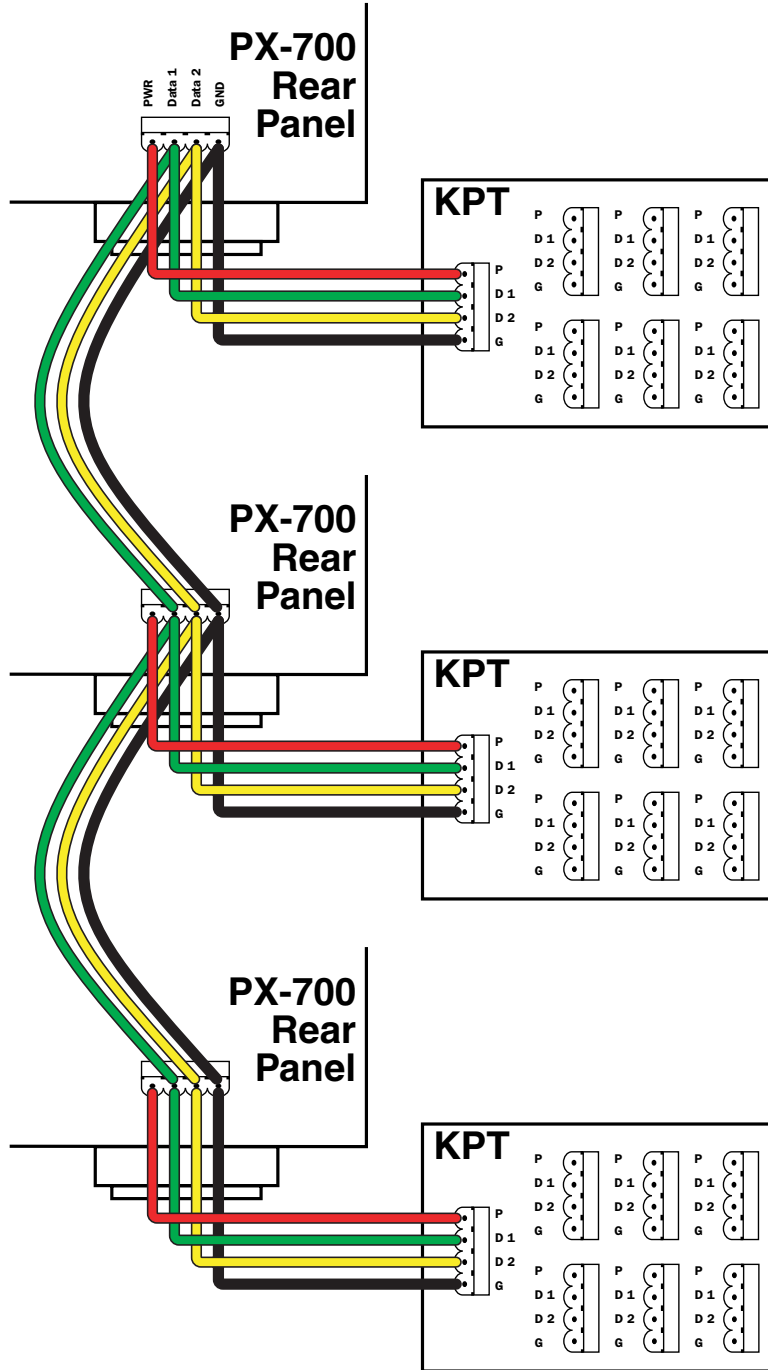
PWR Data 1 Data 2 GND

PX-700
Rear
Panel

KPT

P
D 1
D 2
G

P
D 1
D 2
G

P
D 1
D 2
G

P
D 1
D 2
G

P
D 1
D 2
G

P
D 1
D 2
G

P
D 1
D 2
G

PX-700
Rear
Panel

KPT

P
D 1
D 2
G

P
D 1
D 2
G

P
D 1
D 2
G

P
D 1
D 2
G

P
D 1
D 2
G

P
D 1
D 2
G

P
D 1
D 2
G

PX-700
Rear
Panel

KPT

P
D 1
D 2
G

P
D 1
D 2
G

P
D 1
D 2
G

P
D 1
D 2
G

P
D 1
D 2
G

P
D 1
D 2
G

P
D 1
D 2
G